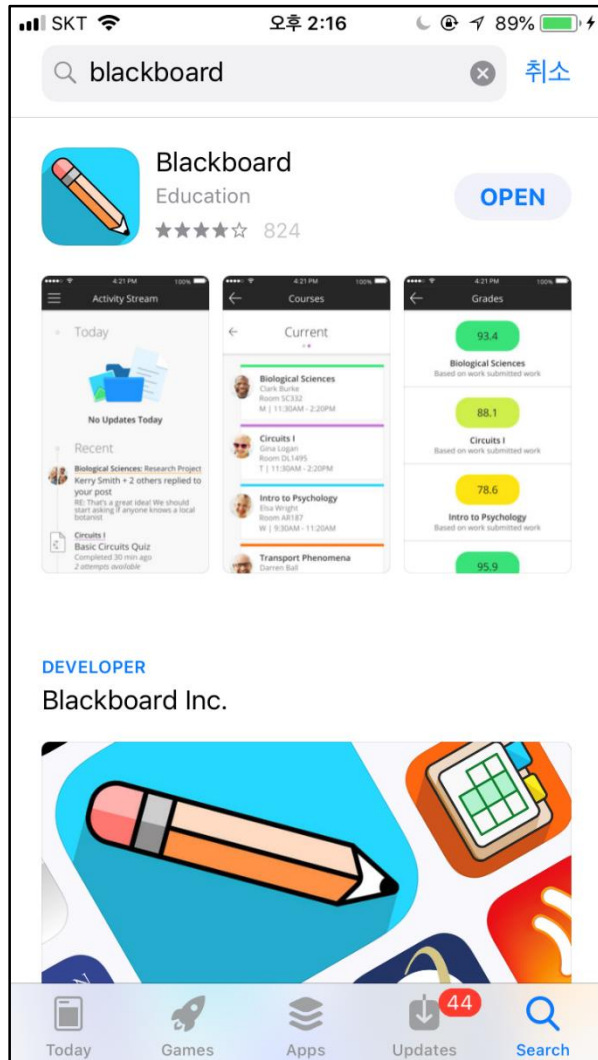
SKT 오후 2:16 89%

blackboard 취소

Blackboard
Education
★★★★☆ 824
OPEN

4:21 PM 100%
Activity Stream
Today
No Updates Today
Recent
Biological Sciences: Research Project
Kerry Smith + 2 others replied to your post
RE: That's a great idea! We should start asking if anyone knows a local botanist
Circuits I
Basic Circuits Quiz
Completed 30 min ago
2 attempts available

4:21 PM 100%
Courses
Current
Biological Sciences
Clark Burke
Room SC332
M | 11:30AM - 2:20PM
Circuits I
Gina Logan
Room DL1495
T | 11:30AM - 2:20PM
Intro to Psychology
Elsa Wright
Room AR187
W | 9:30AM - 11:20AM
Transport Phenomena
Darren Ball

4:21 PM 100%
Grades
93.4
Biological Sciences
Based on work submitted work
88.1
Circuits I
Based on work submitted work
78.6
Intro to Psychology
Based on work submitted work
95.9

DEVELOPER
Blackboard Inc.

Today Games Apps 44 Updates Search